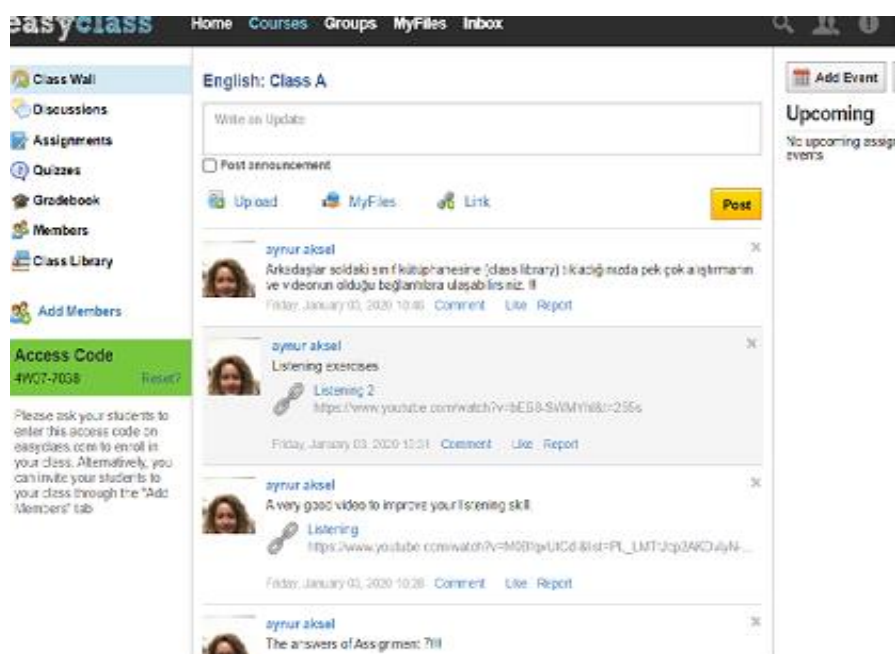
easyclass Home Courses Groups MyFiles Inbox

Class Wall
Discussions
Assignments
Quizzes
Gradebook
Members
Class Library

Add Members

Access Code
4W07-7038 Reset?

Please ask your students to enter this access code on easyclass.com to enroll in your class. Alternatively, you can invite your students to your class through the "Add Members" tab

English: Class A

Write an Update

Post announcement

Upload MyFiles Link Post

aynur aksel
Arkadaşlar soldaki sınıf kütüphanesine (class library) tıkladığınızda pek çok alıştırmanın ve videonun olduğu bağlantılara ulaşabilirsiniz. !!
Friday, January 03, 2020 10:46 Comment Like Report

aynur aksel
Listening exercises
Listening 2
https://www.youtube.com/watch?v=bES8-SWMYtk&t=255s
Friday, January 03, 2020 10:31 Comment Like Report

aynur aksel
A very good video to improve your listening skill.
Listening
https://www.youtube.com/watch?v=M0B!qxUICdI&list=PL_LMT2cp3AKDuIyN-...
Friday, January 03, 2020 10:28 Comment Like Report

aynur aksel
The answers of Assignment 7!!!

Add Event
Upcoming
No upcoming assig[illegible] events